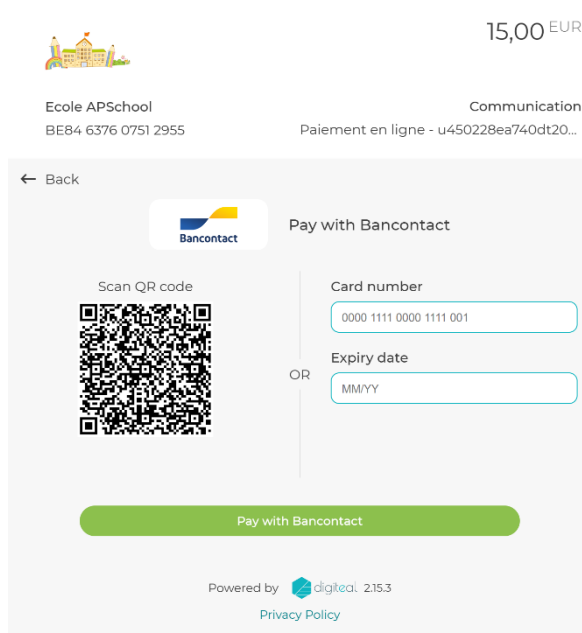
15,00 EUR

Ecole APSchool
BE84 6376 0751 2955

Communication
Paiement en ligne - u450228ea740dt20...

← Back

Bancontact

Pay with Bancontact

Scan QR code

OR

Card number
0000 1111 0000 1111 001

Expiry date
MM/YY

Pay with Bancontact

Powered by digiteal 2.15.3

Privacy Policy